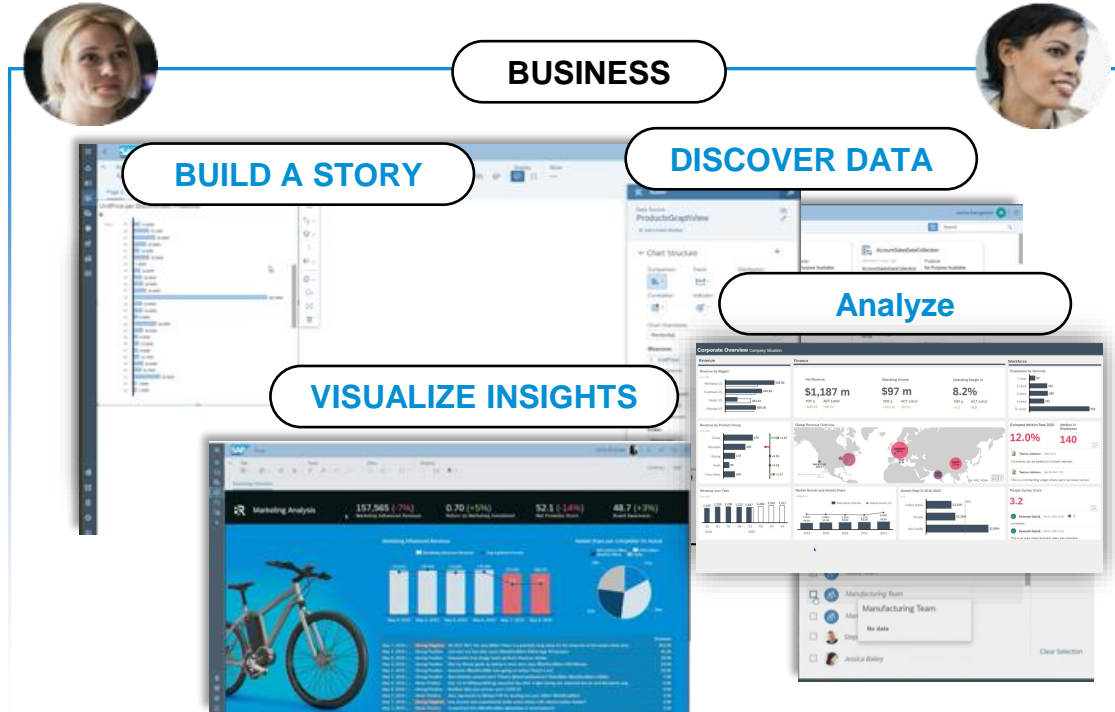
BUSINESS

BUILD A STORY

DISCOVER DATA

Analyze

VISUALIZE INSIGHTS

ProductsGraphView

Chart Structure

Corporate Overview

Revenue

Finance

Workforce

$1,187 m

$97 m

8.2%

12.0%

140

3.2

Marketing Analysis

157,565 (-7%)

0.70 (+5%)

52.1 (-14%)

48.7 (+3%)

Manufacturing Team

Manufacturing Team

No data

Jessica Bailey

Clear Selection